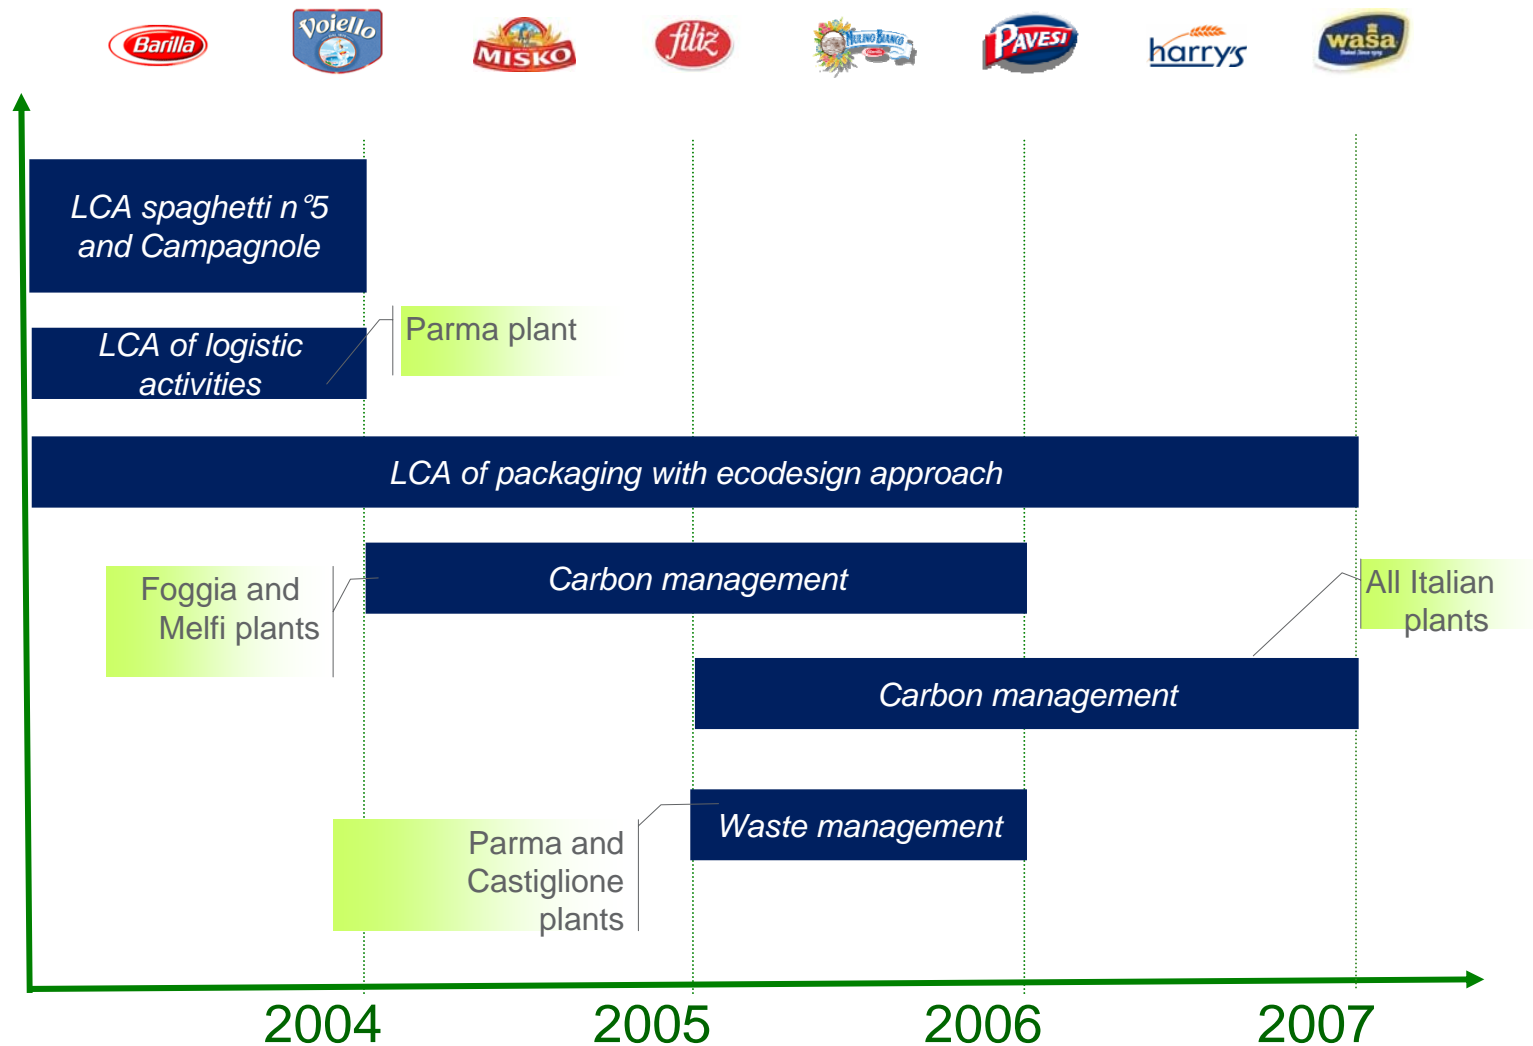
Barilla Voiello MISKO filiz Mulino Bianco Pavesi harrys wasa

LCA spaghetti n°5 and Campagnole

LCA of logistic activities

Parma plant

LCA of packaging with ecodesign approach

Foggia and Melfi plants

Carbon management

All Italian plants

Carbon management

Parma and Castiglione plants

Waste management

2004 2005 2006 2007